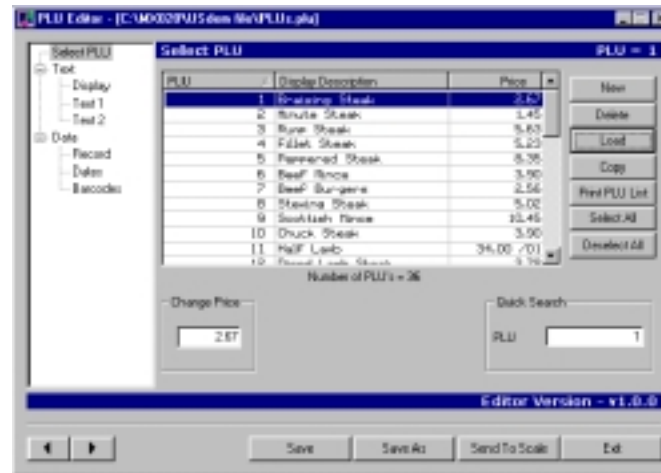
PLU Editor - [C:\MX020\PLUS\demo file\PLUs.plu]

Select PLU
Text
Display
Text 1
Text 2
Data
Record
Dates
Barcodes

Select PLU
PLU = 1

| PLU | Display Description | Price |
|---|---|---|
| 1 | Braising Steak | 2.67 |
| 2 | Minute Steak | 1.45 |
| 3 | Rump Steak | 5.63 |
| 4 | Fillet Steak | 5.23 |
| 5 | Pannered Steak | 8.38 |
| 6 | Beef Mince | 3.90 |
| 7 | Beef Burgers | 2.56 |
| 8 | Stewing Steak | 5.02 |
| 9 | Scottish Mince | 10.45 |
| 10 | Chuck Steak | 3.90 |
| 11 | Half Lamb | 34.00 /01 |
| 12 | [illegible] | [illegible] |

Number of PLU's = 36

New
Delete
Load
Copy
Print PLU List
Select All
Deselect All

Change Price
2.67

Quick Search
PLU
1

Editor Version - v1.0.0

Save
Save As
Send To Scale
Exit